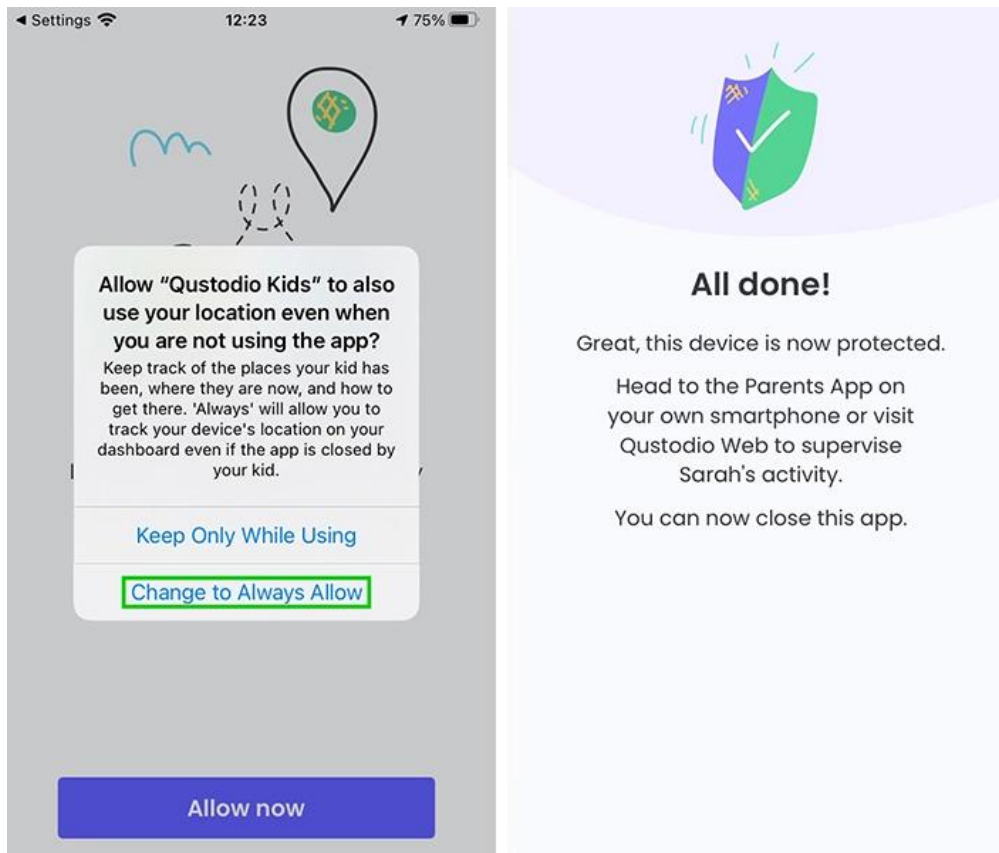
◄ Settings 12:23 75%

Allow "Qustodio Kids" to also use your location even when you are not using the app?

Keep track of the places your kid has been, where they are now, and how to get there. 'Always' will allow you to track your device's location on your dashboard even if the app is closed by your kid.

Keep Only While Using

Change to Always Allow

Allow now

All done!

Great, this device is now protected.

Head to the Parents App on your own smartphone or visit Qustodio Web to supervise Sarah's activity.

You can now close this app.